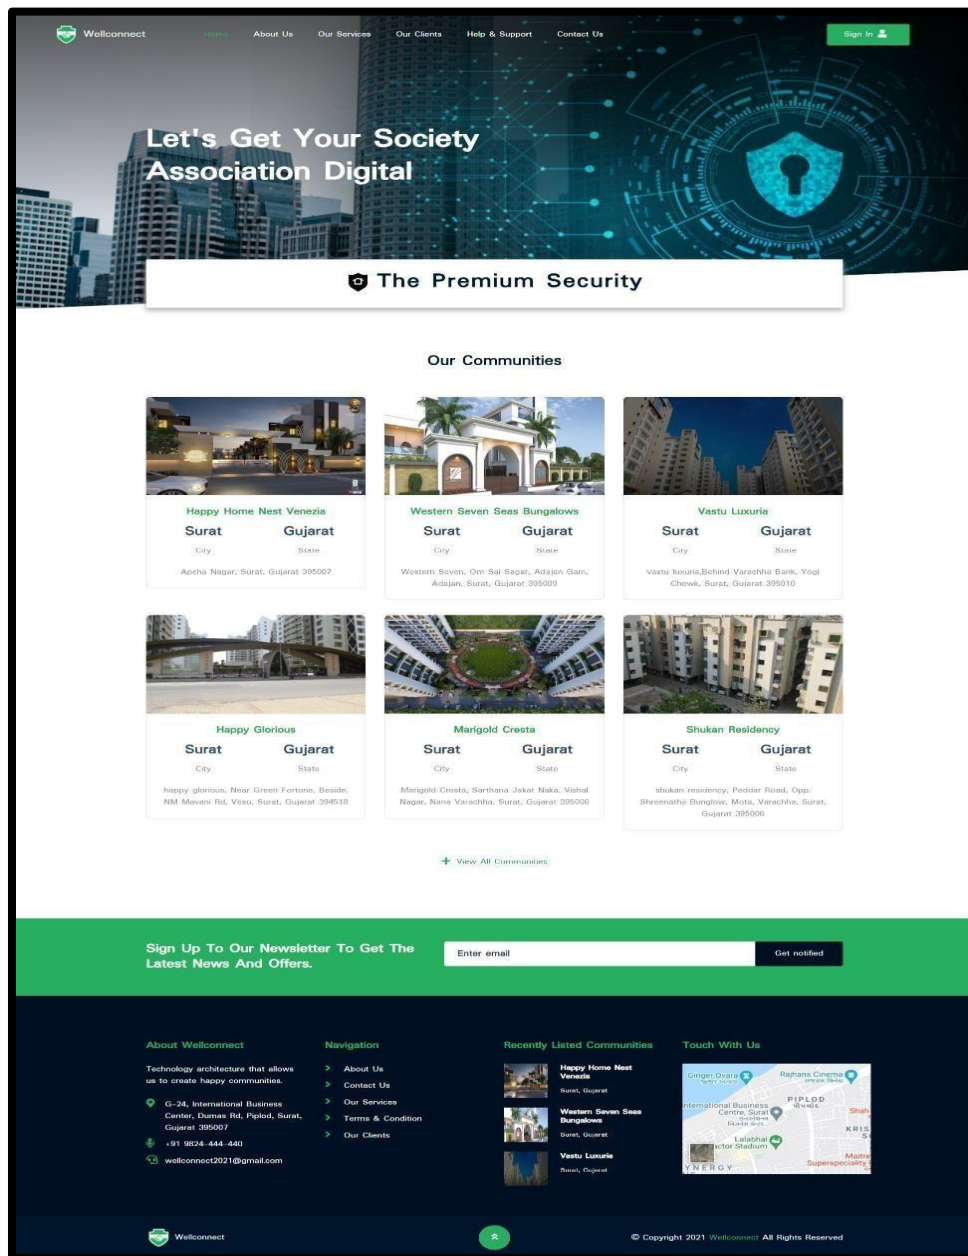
Wellconnect

Home About Us Our Services Our Clients Help & Support Contact Us

Sign In

Let's Get Your Society Association Digital

The Premium Security

Our Communities

Happy Home Nest Venezia
Surat Gujarat
City State
Apcha Nagar, Surat, Gujarat 395007

Western Seven Seas Bungalows
Surat Gujarat
City State
Western Seven, Om Sai Sagar, Adajan Gam, Adajan, Surat, Gujarat 395009

Vastu Luxuria
Surat Gujarat
City State
vastu luxuria,Behind Varachha Bank, Yogi Chowk, Surat, Gujarat 395010

Happy Glorious
Surat Gujarat
City State
happy glorious, Near Green Fortune, Beside, NM Mavani Rd, Vesu, Surat, Gujarat 394518

Marigold Cresta
Surat Gujarat
City State
Marigold Cresta, Sarthana Jakat Naka, Vahal Nagar, Nana Varachha, Surat, Gujarat 395006

Shukan Residency
Surat Gujarat
City State
shukan residency, Peddar Road, Opp. Shreenathji Bunglow, Mota, Varachha, Surat, Gujarat 395006

+ View All Communities

Sign Up To Our Newsletter To Get The Latest News And Offers.

Enter email

Get notified

About Wellconnect
Technology architecture that allows us to create happy communities.
G-24, International Business Center, Dumas Rd, Piplod, Surat, Gujarat 395007
+91 9824-444-440
wellconnect2021@gmail.com

Navigation
About Us
Contact Us
Our Services
Terms & Condition
Our Clients

Recently Listed Communities
Happy Home Nest Venezia
Surat, Gujarat
Western Seven Seas Bungalows
Surat, Gujarat
Vastu Luxuria
Surat, Gujarat

Touch With Us
Ginger Ovara
Rajhans Cinema
International Business Centre, Surat
PIPLOD
Lalabhai Contractor Stadium
YNERGY
Maitri Superspeciality

Wellconnect

© Copyright 2021 Wellconnect All Rights Reserved